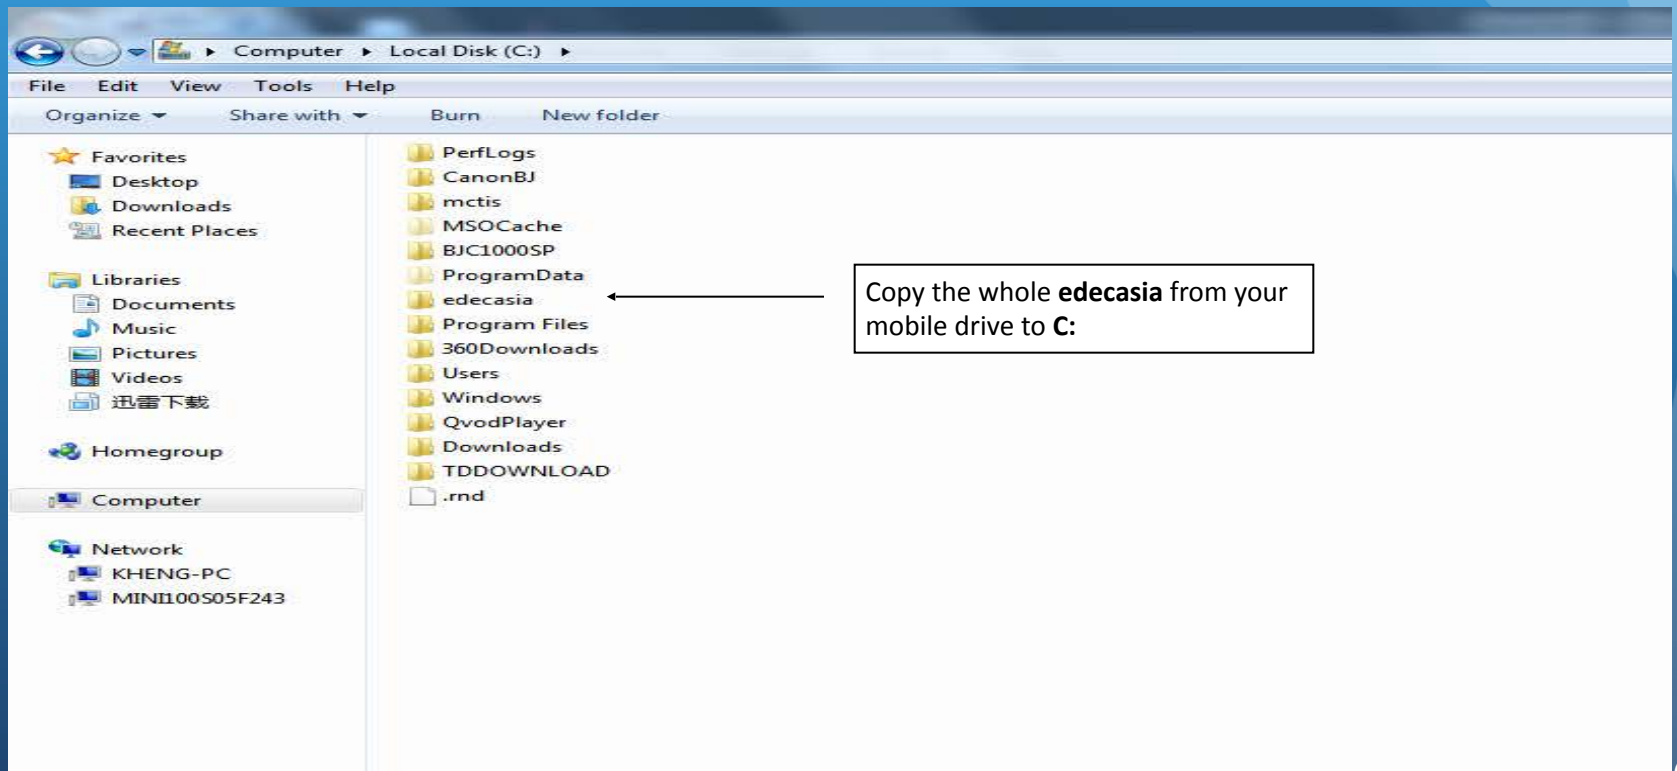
Computer ▸ Local Disk (C:) ▸

File Edit View Tools Help

Organize Share with Burn New folder

Favorites
Desktop
Downloads
Recent Places

Libraries
Documents
Music
Pictures
Videos
迅雷下载

Homegroup

Computer

Network
KHENG-PC
MINI100S05F243

PerfLogs
CanonBJ
mctis
MSOCache
BJC1000SP
ProgramData
edecasia
Program Files
360Downloads
Users
Windows
QvodPlayer
Downloads
TDDOWNLOAD
.rnd

Copy the whole **edecasia** from your mobile drive to **C:**